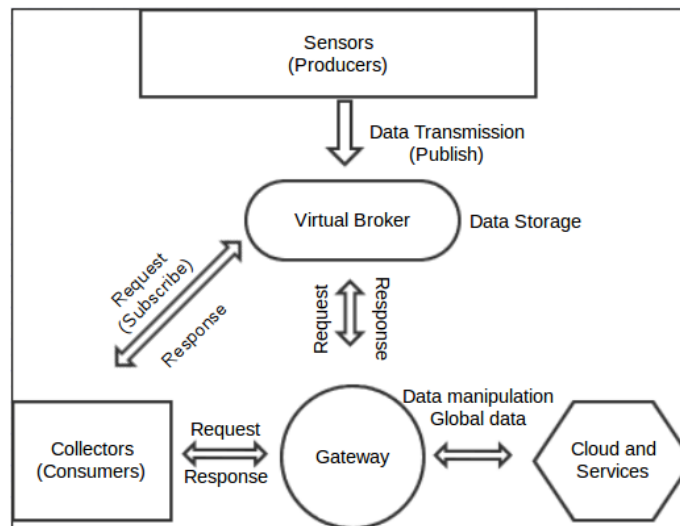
Sensors
(Producers)

Data Transmission
(Publish)

Virtual Broker

Data Storage

Request
(Subscribe)

Response

Request

Response

Data manipulation
Global data

Collectors
(Consumers)

Request

Response

Gateway

Cloud and
Services